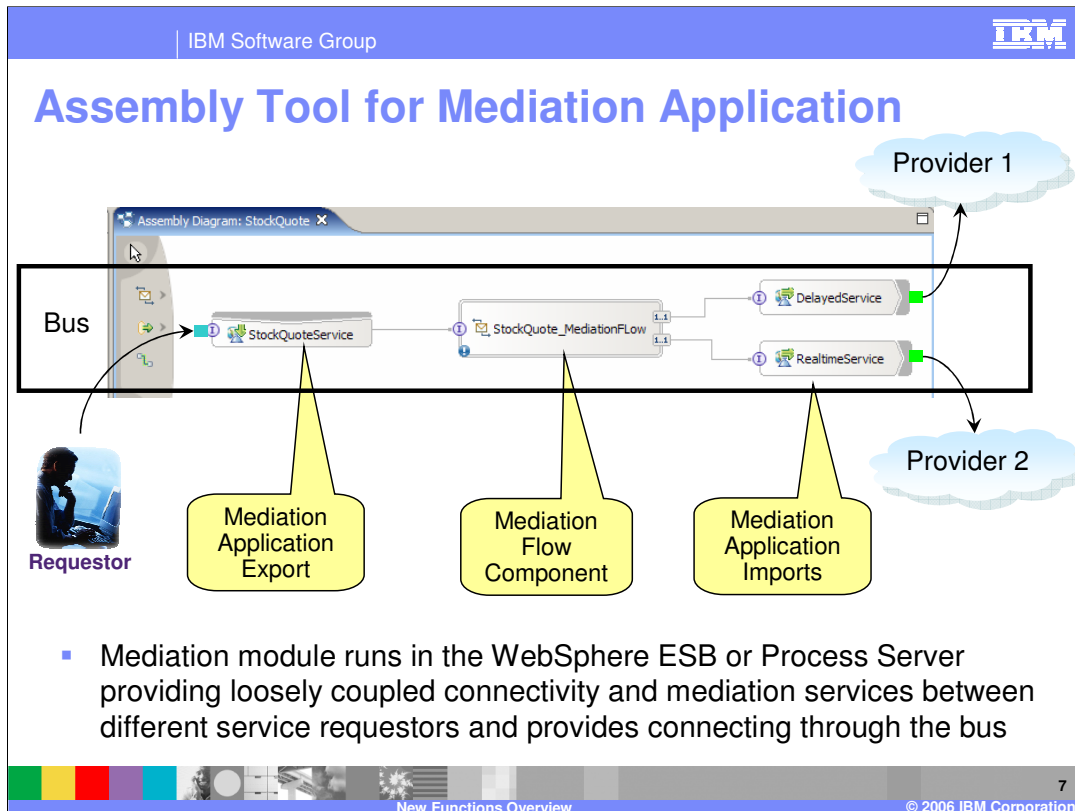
IBM Software Group

IBM

Assembly Tool for Mediation Application

Provider 1

Assembly Diagram: StockQuote

Bus

StockQuoteService

StockQuote_MediationFLow

1..1

1..1

DelayedService

RealtimeService

Provider 2

Requestor

Mediation Application Export

Mediation Flow Component

Mediation Application Imports

Mediation module runs in the WebSphere ESB or Process Server providing loosely coupled connectivity and mediation services between different service requestors and provides connecting through the bus

7

New Functions Overview

© 2006 IBM Corporation